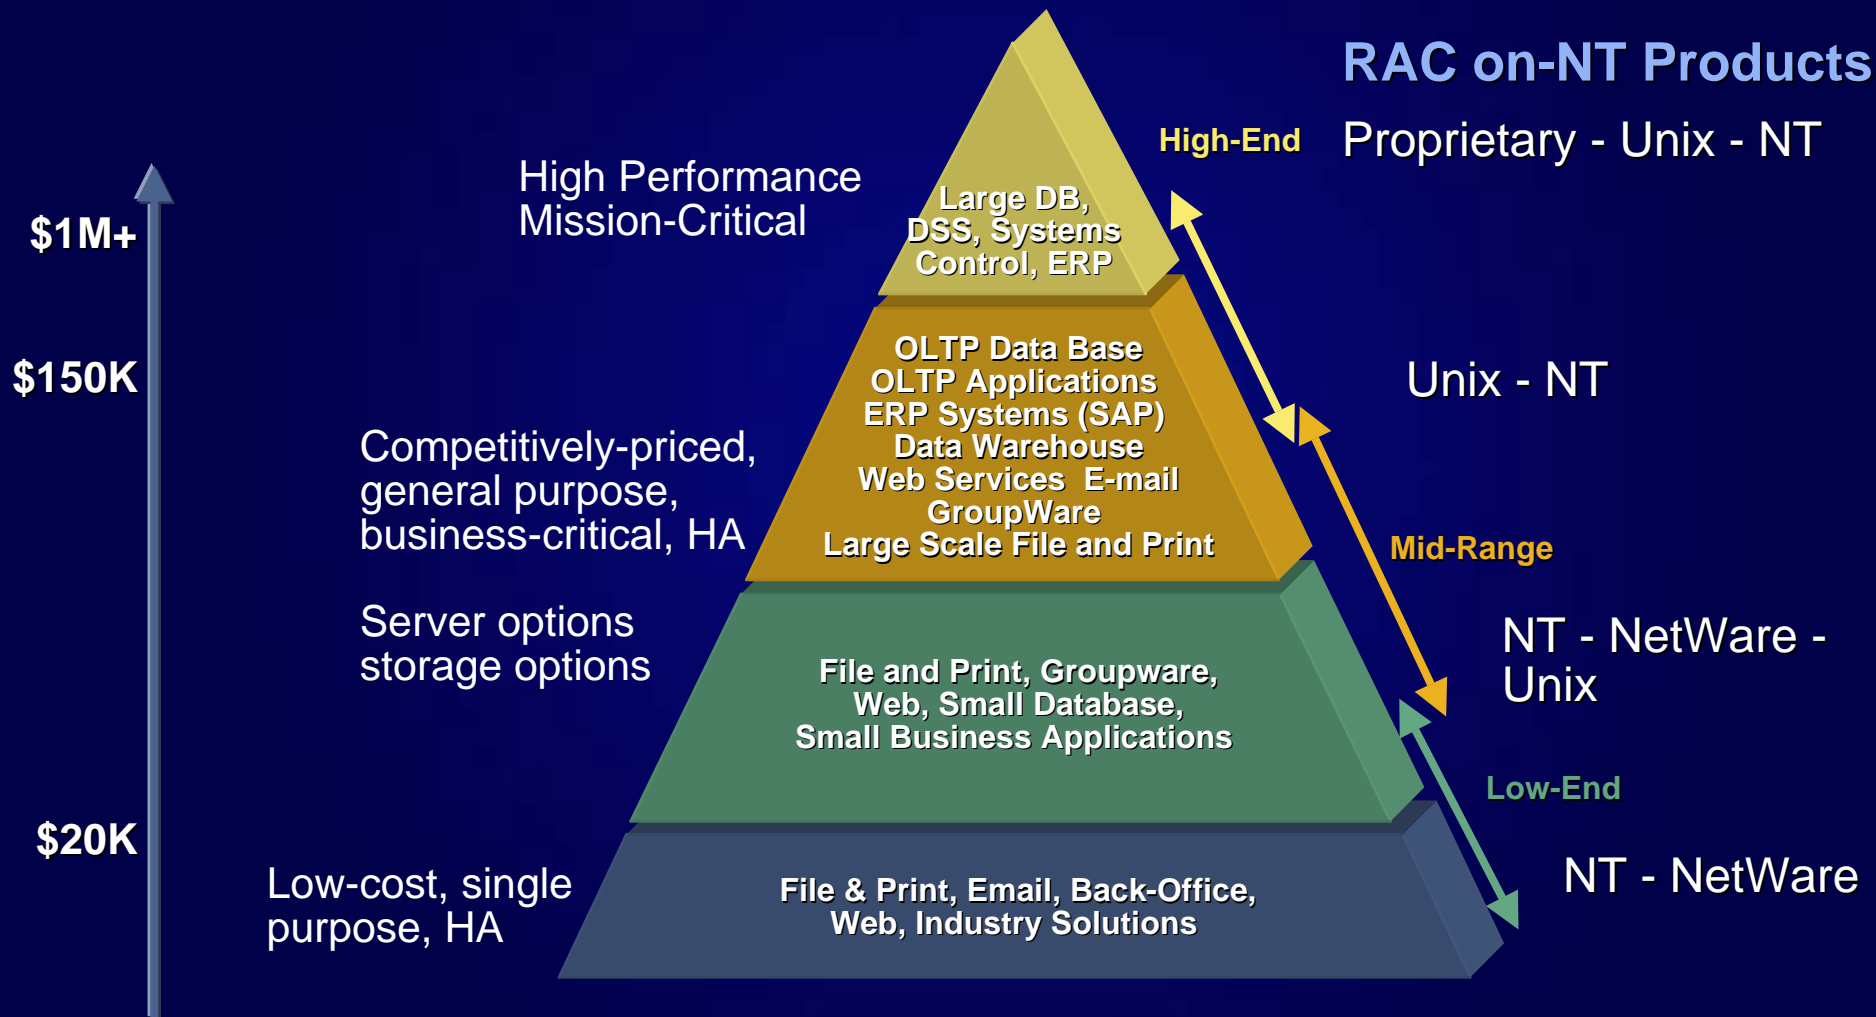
RAC on-NT Products

$1M+

$150K

$20K

High Performance
Mission-Critical

Large DB,
DSS, Systems
Control, ERP

High-End

Proprietary - Unix - NT

OLTP Data Base
OLTP Applications
ERP Systems (SAP)
Data Warehouse
Web Services E-mail
GroupWare
Large Scale File and Print

Unix - NT

Competitively-priced, general purpose, business-critical, HA

Mid-Range

Server options
storage options

File and Print, Groupware,
Web, Small Database,
Small Business Applications

NT - NetWare - Unix

Low-End

Low-cost, single purpose, HA

File & Print, Email, Back-Office,
Web, Industry Solutions

NT - NetWare